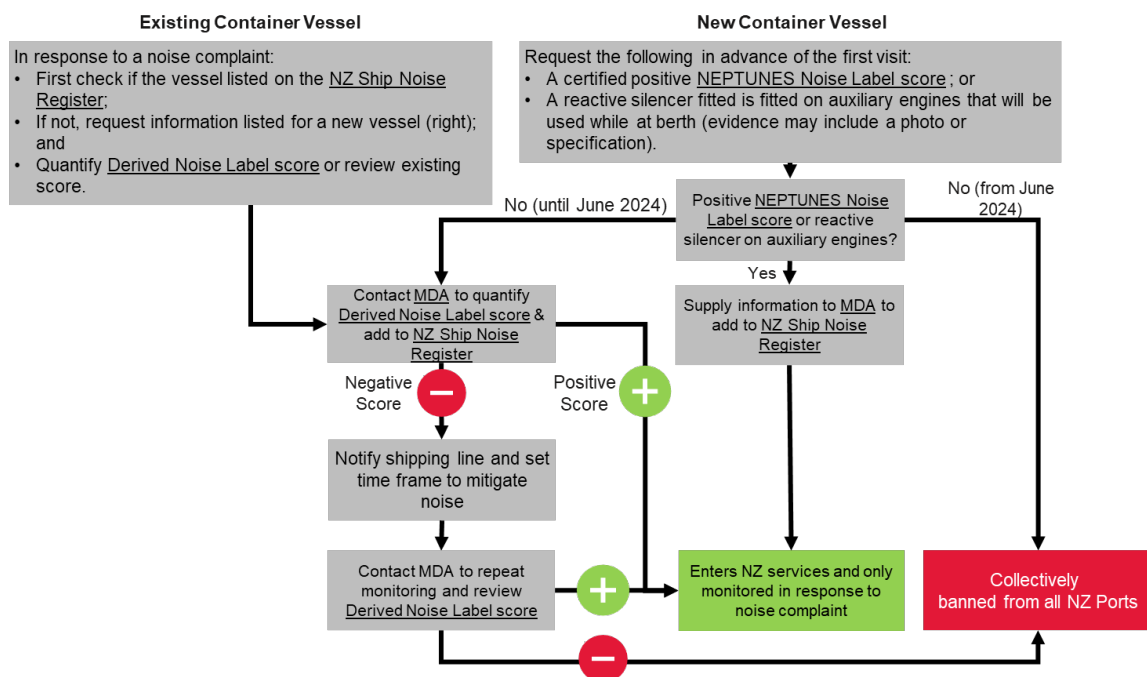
Existing Container Vessel

In response to a noise complaint:
• First check if the vessel listed on the NZ Ship Noise Register;
• If not, request information listed for a new vessel (right); and
• Quantify Derived Noise Label score or review existing score.

New Container Vessel

Request the following in advance of the first visit:
• A certified positive NEPTUNES Noise Label score ; or
• A reactive silencer fitted is fitted on auxiliary engines that will be used while at berth (evidence may include a photo or specification).

Positive NEPTUNES Noise Label score or reactive silencer on auxiliary engines?

No (until June 2024)

No (from June 2024)

Yes

Contact MDA to quantify Derived Noise Label score & add to NZ Ship Noise Register

Supply information to MDA to add to NZ Ship Noise Register

Negative Score

Positive Score

Notify shipping line and set time frame to mitigate noise

Contact MDA to repeat monitoring and review Derived Noise Label score

Enters NZ services and only monitored in response to noise complaint

Collectively banned from all NZ Ports